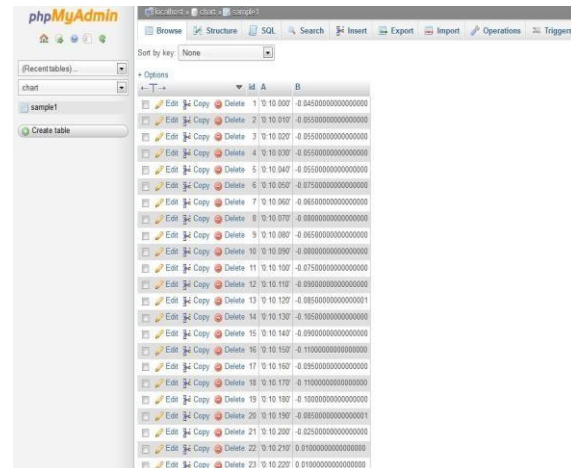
phpMyAdmin

(Recent tables) ...
chart
sample1
Create table

localhost » chart » sample1

Browse | Structure | SQL | Search | Insert | Export | Import | Operations | Triggers

Sort by key: None

+ Options

| | id | A | B |
|---|---|---|---|
| Edit Copy Delete | 1 | '0:10.000' | -0.04500000000000000 |
| Edit Copy Delete | 2 | '0:10.010' | -0.05500000000000000 |
| Edit Copy Delete | 3 | '0:10.020' | -0.05500000000000000 |
| Edit Copy Delete | 4 | '0:10.030' | -0.05500000000000000 |
| Edit Copy Delete | 5 | '0:10.040' | -0.05500000000000000 |
| Edit Copy Delete | 6 | '0:10.050' | -0.07500000000000000 |
| Edit Copy Delete | 7 | '0:10.060' | -0.06500000000000000 |
| Edit Copy Delete | 8 | '0:10.070' | -0.08000000000000000 |
| Edit Copy Delete | 9 | '0:10.080' | -0.06500000000000000 |
| Edit Copy Delete | 10 | '0:10.090' | -0.08000000000000000 |
| Edit Copy Delete | 11 | '0:10.100' | -0.07500000000000000 |
| Edit Copy Delete | 12 | '0:10.110' | -0.09000000000000000 |
| Edit Copy Delete | 13 | '0:10.120' | -0.08500000000000001 |
| Edit Copy Delete | 14 | '0:10.130' | -0.10500000000000000 |
| Edit Copy Delete | 15 | '0:10.140' | -0.09000000000000000 |
| Edit Copy Delete | 16 | '0:10.150' | -0.11000000000000000 |
| Edit Copy Delete | 17 | '0:10.160' | -0.09500000000000000 |
| Edit Copy Delete | 18 | '0:10.170' | -0.11000000000000000 |
| Edit Copy Delete | 19 | '0:10.180' | -0.10000000000000000 |
| Edit Copy Delete | 20 | '0:10.190' | -0.08500000000000001 |
| Edit Copy Delete | 21 | '0:10.200' | -0.02500000000000000 |
| Edit Copy Delete | 22 | '0:10.210' | 0.01000000000000000 |
| Edit Copy Delete | 23 | '0:10.220' | 0.01000000000000000 |